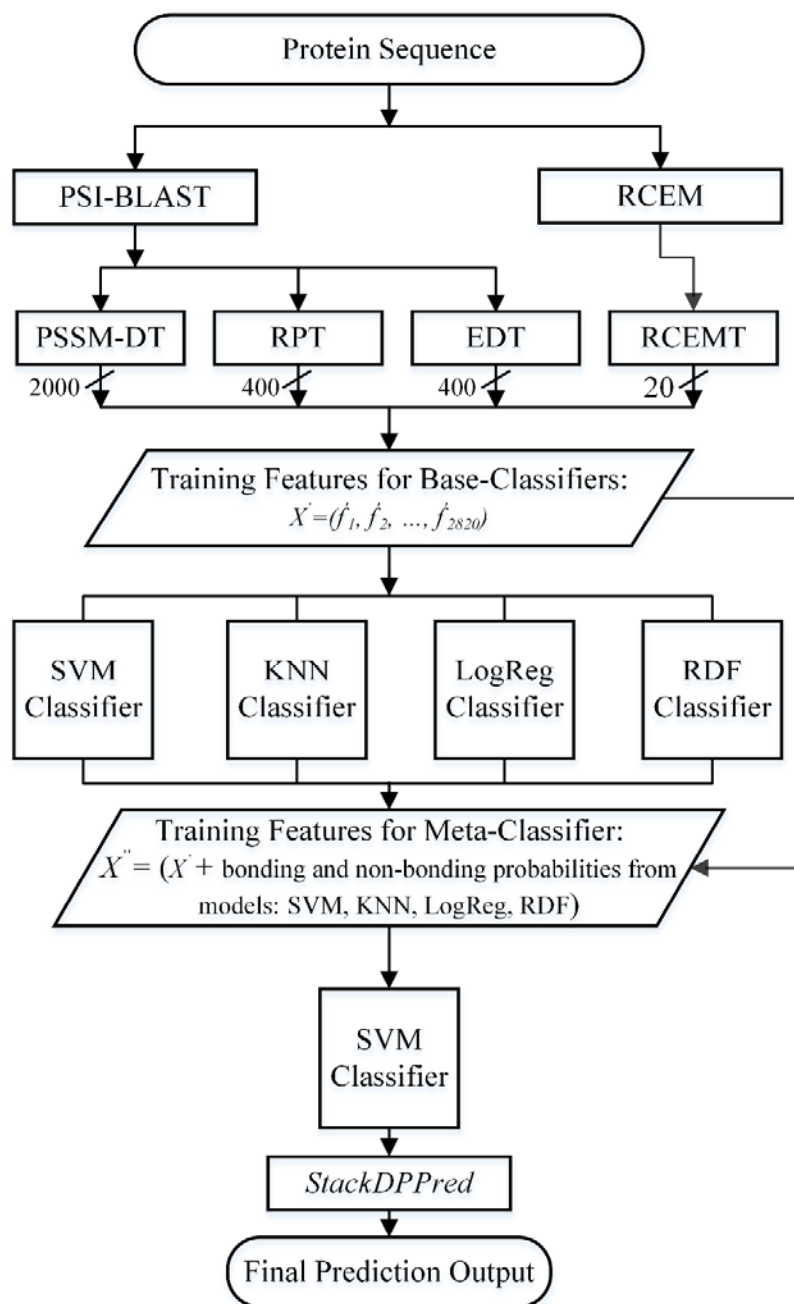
Protein Sequence

PSI-BLAST

RCEM

PSSM-DT

RPT

EDT

RCEMT

2000

400

400

20

Training Features for Base-Classifiers:
$X^{'}=(f^{'}_{1}, f^{'}_{2}, \ldots, f^{'}_{2820})$

SVM Classifier

KNN Classifier

LogReg Classifier

RDF Classifier

Training Features for Meta-Classifier:
$X^{''}=(X^{'}+$ bonding and non-bonding probabilities from models: SVM, KNN, LogReg, RDF)

SVM Classifier

StackDPPred

Final Prediction Output